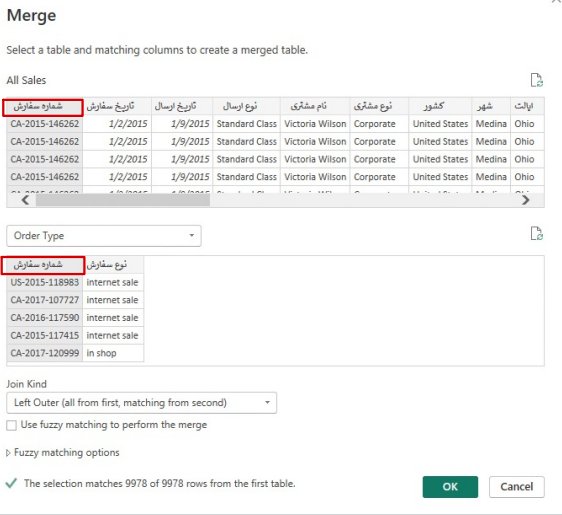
Merge

Select a table and matching columns to create a merged table.

All Sales

| شماره سفارش | تاریخ سفارش | تاریخ ارسال | نوع ارسال | نام مشتری | نوع مشتری | کشور | شهر | ایالت |
|---|---|---|---|---|---|---|---|---|
| CA-2015-146262 | 1/2/2015 | 1/9/2015 | Standard Class | Victoria Wilson | Corporate | United States | Medina | Ohio |
| CA-2015-146262 | 1/2/2015 | 1/9/2015 | Standard Class | Victoria Wilson | Corporate | United States | Medina | Ohio |
| CA-2015-146262 | 1/2/2015 | 1/9/2015 | Standard Class | Victoria Wilson | Corporate | United States | Medina | Ohio |
| CA-2015-146262 | 1/2/2015 | 1/9/2015 | Standard Class | Victoria Wilson | Corporate | United States | Medina | Ohio |

Order Type

| شماره سفارش | نوع سفارش |
|---|---|
| US-2015-118983 | internet sale |
| CA-2017-107727 | internet sale |
| CA-2016-117590 | internet sale |
| CA-2015-117415 | internet sale |
| CA-2017-120999 | in shop |

Join Kind

Left Outer (all from first, matching from second)

Use fuzzy matching to perform the merge

Fuzzy matching options

The selection matches 9978 of 9978 rows from the first table.

OK Cancel